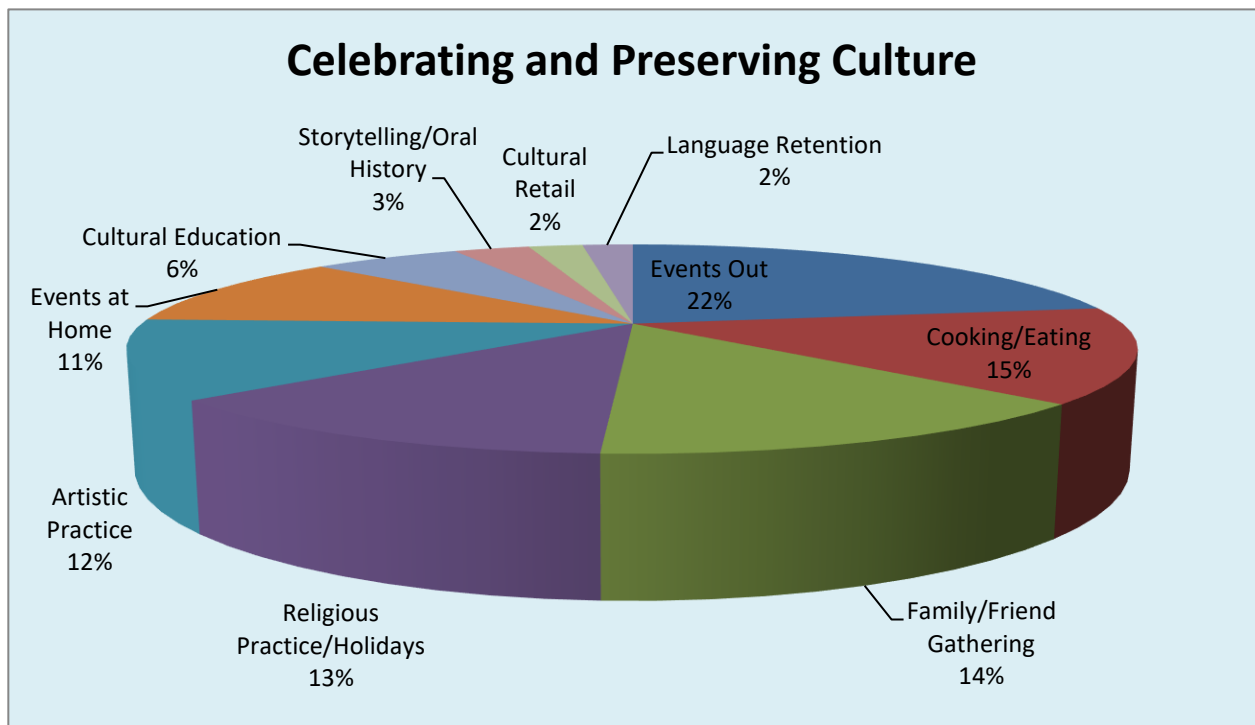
Celebrating and Preserving Culture

Storytelling/Oral History 3%

Cultural Retail 2%

Language Retention 2%

Cultural Education 6%

Events at Home 11%

Events Out 22%

Cooking/Eating 15%

Artistic Practice 12%

Religious Practice/Holidays 13%

Family/Friend Gathering 14%